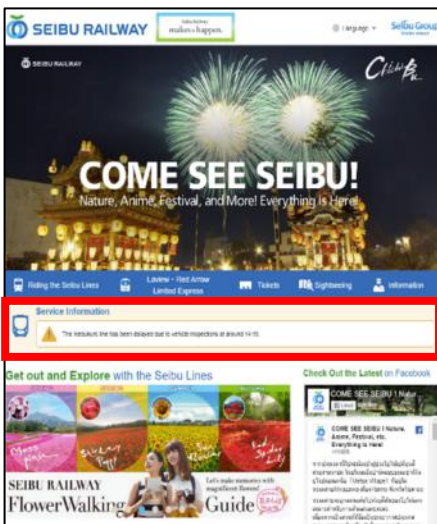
SEIBU RAILWAY makes a happen. Language Seibu Group

SEIBU RAILWAY

COME SEE SEIBU!

Nature, Anime, Festival, and More! Everything is Here!

Riding the Seibu Lines
Laview · Red Arrow Limited Express
Tickets
Sightseeing
Information

Service Information

The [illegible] line has been delayed due to vehicle inspections at around 14:10.

Get out and Explore with the Seibu Lines

Check Out the Latest on Facebook

COME SEE SEIBU ! Nature

COME SEE SEIBU ! Nature, Anime, Festival, etc. Everything is Here!

SEIBU RAILWAY FlowerWalking Guide

Let's make memories with magnificent flowers!

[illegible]